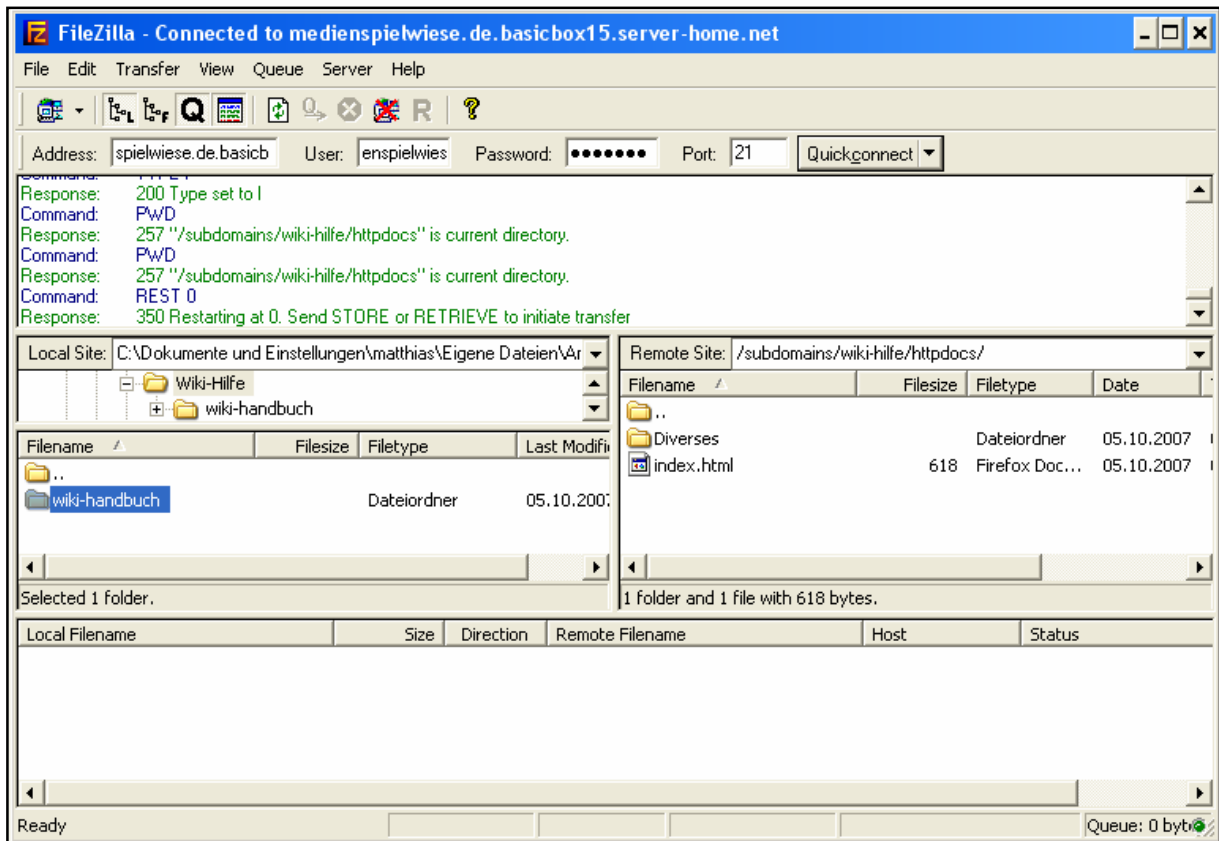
FileZilla - Connected to medienspielwiese.de.basicbox15.server-home.net

File Edit Transfer View Queue Server Help

Address: spielwiese.de.basicb User: enspielwies Password: ••••••• Port: 21 Quickconnect

Response: 200 Type set to I
Command: PWD
Response: 257 "/subdomains/wiki-hilfe/httpdocs" is current directory.
Command: PWD
Response: 257 "/subdomains/wiki-hilfe/httpdocs" is current directory.
Command: REST 0
Response: 350 Restarting at 0. Send STORE or RETRIEVE to initiate transfer

Local Site: C:\Dokumente und Einstellungen\matthias\Eigene Dateien\Ar

Wiki-Hilfe
wiki-handbuch

| Filename | Filesize | Filetype | Last Modifi |
|---|---|---|---|
| .. | | | |
| wiki-handbuch | | Dateiordner | 05.10.2007 |

Selected 1 folder.

Remote Site: /subdomains/wiki-hilfe/httpdocs/

| Filename | Filesize | Filetype | Date |
|---|---|---|---|
| .. | | | |
| Diverses | | Dateiordner | 05.10.2007 |
| index.html | 618 | Firefox Doc... | 05.10.2007 |

1 folder and 1 file with 618 bytes.

| Local Filename | Size | Direction | Remote Filename | Host | Status |
|---|---|---|---|---|---|

Ready

Queue: 0 byt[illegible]